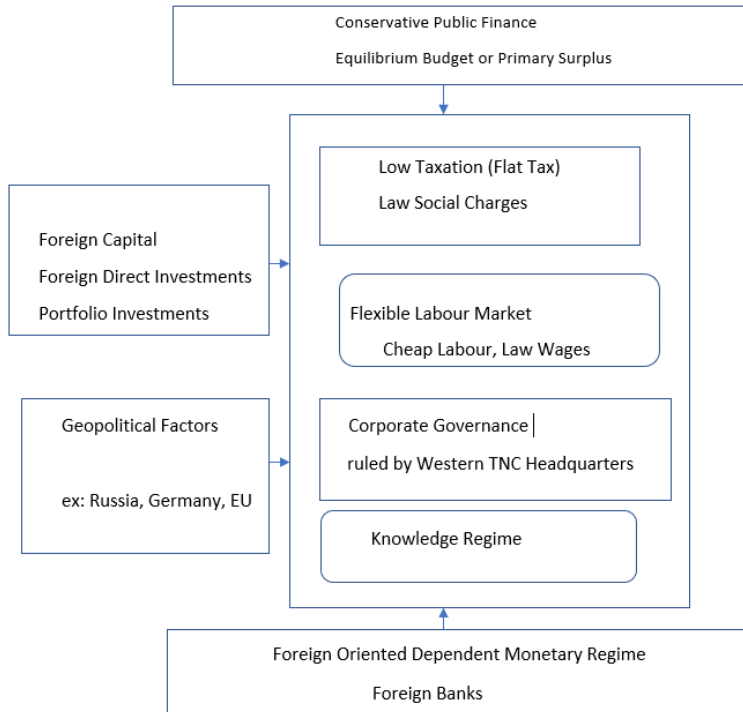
Conservative Public Finance

Equilibrium Budget or Primary Surplus

Foreign Capital

Foreign Direct Investments

Portfolio Investments

Low Taxation (Flat Tax)

Law Social Charges

Flexible Labour Market

Cheap Labour, Law Wages

Geopolitical Factors

ex: Russia, Germany, EU

Corporate Governance

ruled by Western TNC Headquarters

Knowledge Regime

Foreign Oriented Dependent Monetary Regime

Foreign Banks